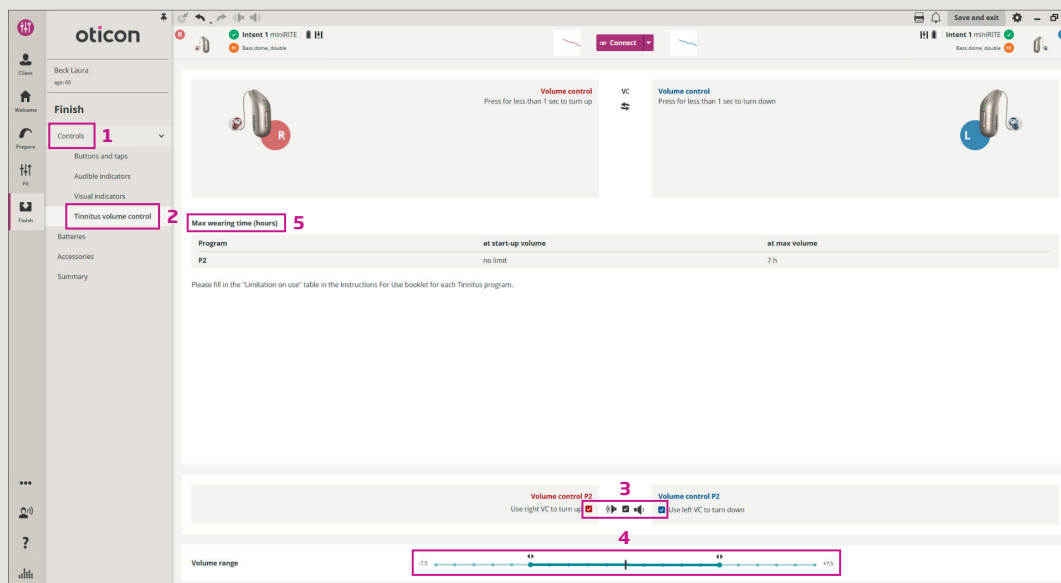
oticon

Client

Welcome

Prepare

Fit

Finish

Beck Laura
age 66

Finish

Controls 1

Buttons and taps

Audible indicators

Visual indicators

Tinnitus volume control 2

Batteries

Accessories

Summary

R Intent 1 miniRITE
Bass dome, double

Connect

Intent 1 miniRITE
Bass dome, double

Save and exit

Volume control
Press for less than 1 sec to turn up

VC

Volume control
Press for less than 1 sec to turn down

R

L

Max wearing time (hours) 5

| Program | at start-up volume | at max volume |
|---|---|---|
| P2 | no limit | 7 h |

Please fill in the "Limitation on use" table in the Instructions For Use booklet for each Tinnitus program.

3

Volume control P2
Use right VC to turn up

Volume control P2
Use left VC to turn down

4

Volume range

-7.5

+7.5

?